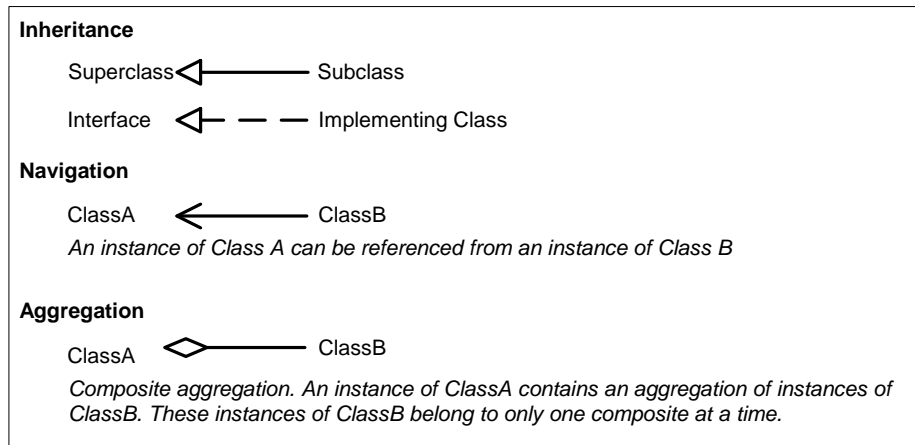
Inheritance

Superclass Subclass

Interface Implementing Class

Navigation

ClassA ClassB

An instance of Class A can be referenced from an instance of Class B

Aggregation

ClassA ClassB

Composite aggregation. An instance of ClassA contains an aggregation of instances of ClassB. These instances of ClassB belong to only one composite at a time.